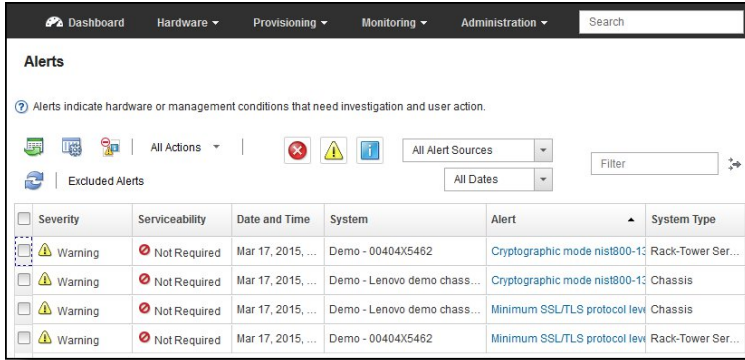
Dashboard Hardware ▾ Provisioning ▾ Monitoring ▾ Administration ▾ Search

Alerts

Alerts indicate hardware or management conditions that need investigation and user action.

All Actions ▾

All Alert Sources

All Dates

Filter

Excluded Alerts

| | Severity | Serviceability | Date and Time | System | Alert | System Type |
|---|---|---|---|---|---|---|
| | Warning | Not Required | Mar 17, 2015, ... | Demo - 00404X5462 | Cryptographic mode nist800-13 | Rack-Tower Ser... |
| | Warning | Not Required | Mar 17, 2015, ... | Demo - Lenovo demo chass... | Cryptographic mode nist800-13 | Chassis |
| | Warning | Not Required | Mar 17, 2015, ... | Demo - Lenovo demo chass... | Minimum SSL/TLS protocol leve | Chassis |
| | Warning | Not Required | Mar 17, 2015, ... | Demo - 00404X5462 | Minimum SSL/TLS protocol leve | Rack-Tower Ser... |